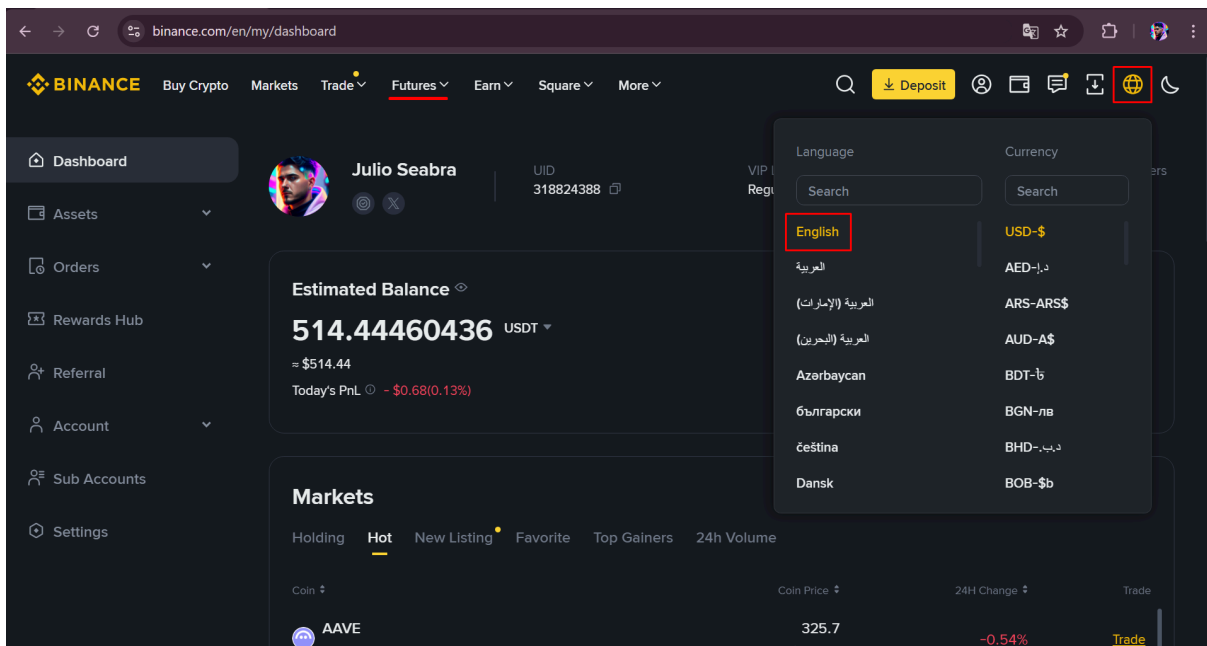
binance.com/en/my/dashboard

BINANCE Buy Crypto Markets Trade Futures Earn Square More

Deposit

Dashboard
Assets
Orders
Rewards Hub
Referral
Account
Sub Accounts
Settings

Julio Seabra
UID
318824388
VIP L
Regu
ers

Estimated Balance
514.44460436 USDT
≈ $514.44
Today's PnL - $0.68(0.13%)

Markets
Holding Hot New Listing Favorite Top Gainers 24h Volume

Coin Coin Price 24H Change Trade
AAVE 325.7 -0.54% Trade

Language
Search
English
العربية
العربية (الإمارات)
العربية (البحرين)
Azərbaycan
български
čeština
Dansk

Currency
Search
USD-$
AED-د.إ
ARS-ARS$
AUD-A$
BDT-৳
BGN-лв
BHD-.د.ب
BOB-$b